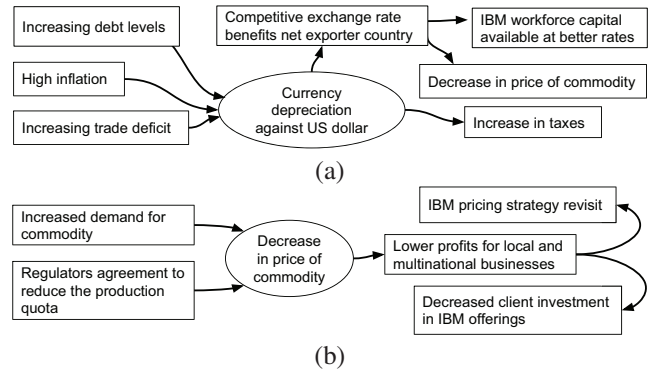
Increasing debt levels

High inflation

Increasing trade deficit

Currency depreciation against US dollar

Competitive exchange rate benefits net exporter country

IBM workforce capital available at better rates

Decrease in price of commodity

Increase in taxes

(a)

Increased demand for commodity

Regulators agreement to reduce the production quota

Decrease in price of commodity

Lower profits for local and multinational businesses

IBM pricing strategy revisit

Decreased client investment in IBM offerings

(b)